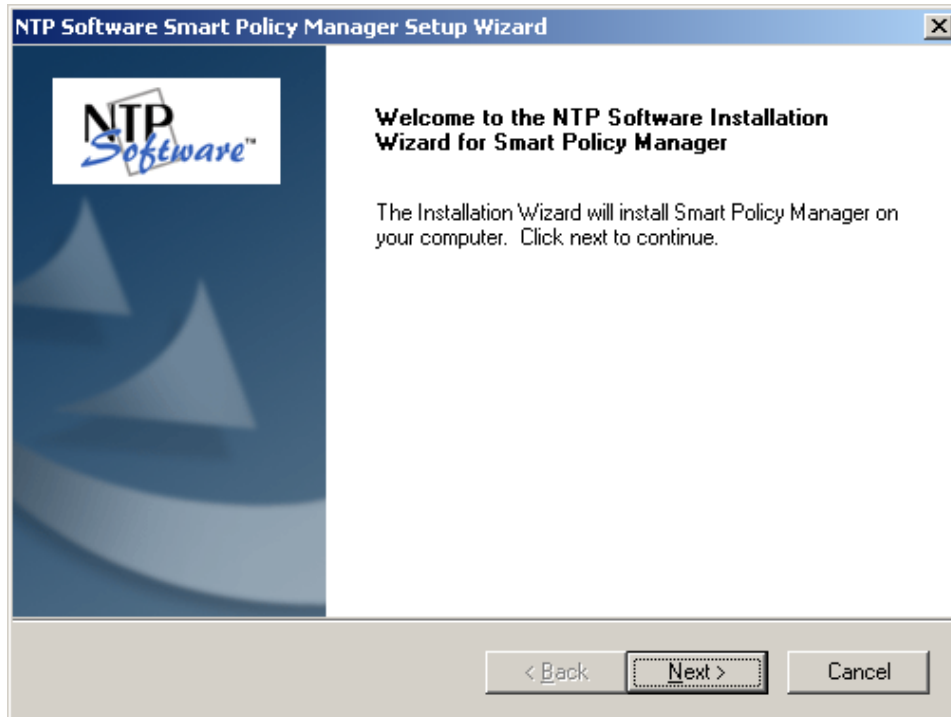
NTP Software Smart Policy Manager Setup Wizard

NTP Software™

Welcome to the NTP Software Installation Wizard for Smart Policy Manager

The Installation Wizard will install Smart Policy Manager on your computer. Click next to continue.

< Back
Next >
Cancel